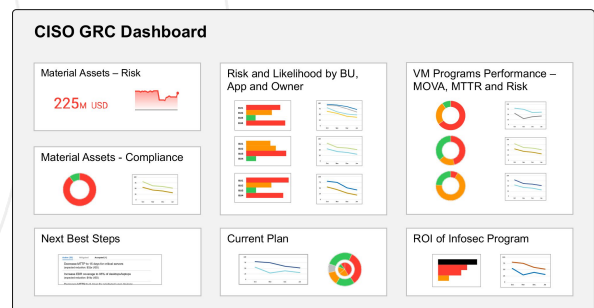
CISO GRC Dashboard

Material Assets – Risk

225M USD

Risk and Likelihood by BU, App and Owner

VM Programs Performance – MOVA, MTTR and Risk

Material Assets - Compliance

Next Best Steps

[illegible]

Current Plan

ROI of Infosec Program